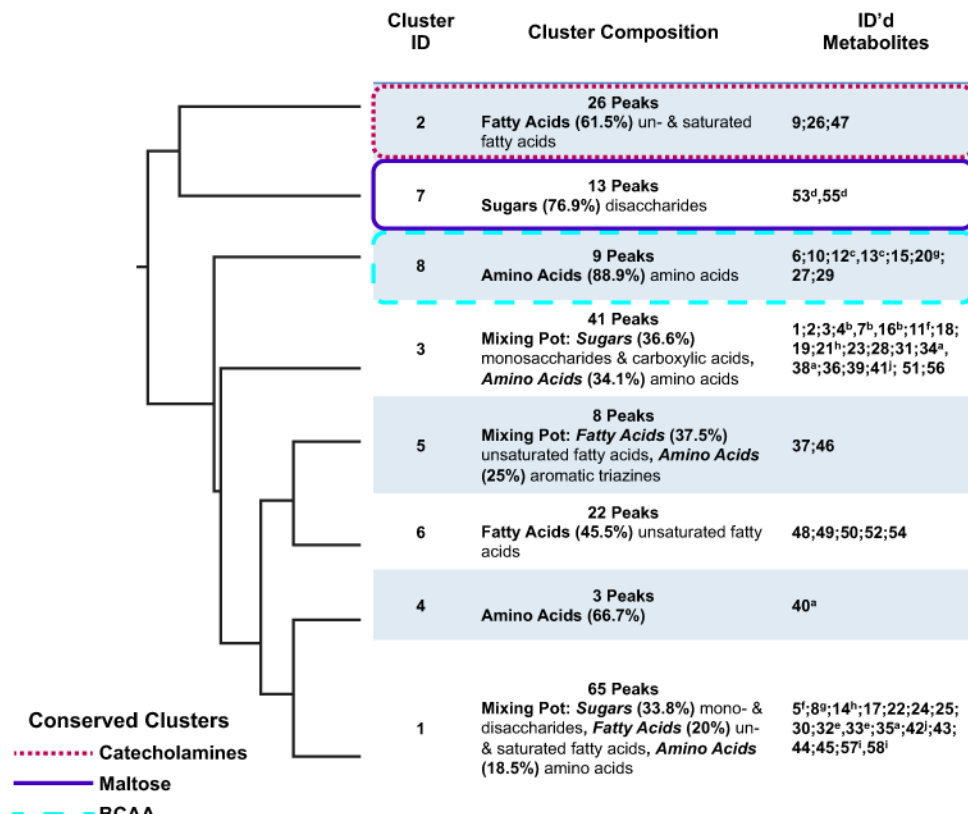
| Cluster ID | Cluster Composition | ID'd Metabolites |
|---|---|---|
| 2 | 26 Peaks Fatty Acids (61.5%) un- & saturated fatty acids | 9;26;47 |
| 7 | 13 Peaks Sugars (76.9%) disaccharides | 53$^d$,55$^d$ |
| 8 | 9 Peaks Amino Acids (88.9%) amino acids | 6;10;12$^c$,13$^c$;15;20$^g$; 27;29 |
| 3 | 41 Peaks Mixing Pot: *Sugars* (36.6%) monosaccharides & carboxylic acids, *Amino Acids* (34.1%) amino acids | 1;2;3;4$^b$,7$^b$,16$^b$;11$^f$;18; 19;21$^h$;23;28;31;34$^a$, 38$^a$;36;39;41$^j$; 51;56 |
| 5 | 8 Peaks Mixing Pot: *Fatty Acids* (37.5%) unsaturated fatty acids, *Amino Acids* (25%) aromatic triazines | 37;46 |
| 6 | 22 Peaks Fatty Acids (45.5%) unsaturated fatty acids | 48;49;50;52;54 |
| 4 | 3 Peaks Amino Acids (66.7%) | 40$^a$ |
| 1 | 65 Peaks Mixing Pot: *Sugars* (33.8%) mono- & disaccharides, *Fatty Acids* (20%) un- & saturated fatty acids, *Amino Acids* (18.5%) amino acids | 5$^f$;8$^g$;14$^h$;17;22;24;25; 30;32$^e$,33$^e$;35$^a$;42$^j$;43; 44;45;57$^i$,58$^i$ |

Conserved Clusters
Catecholamines
Maltose
BCAA